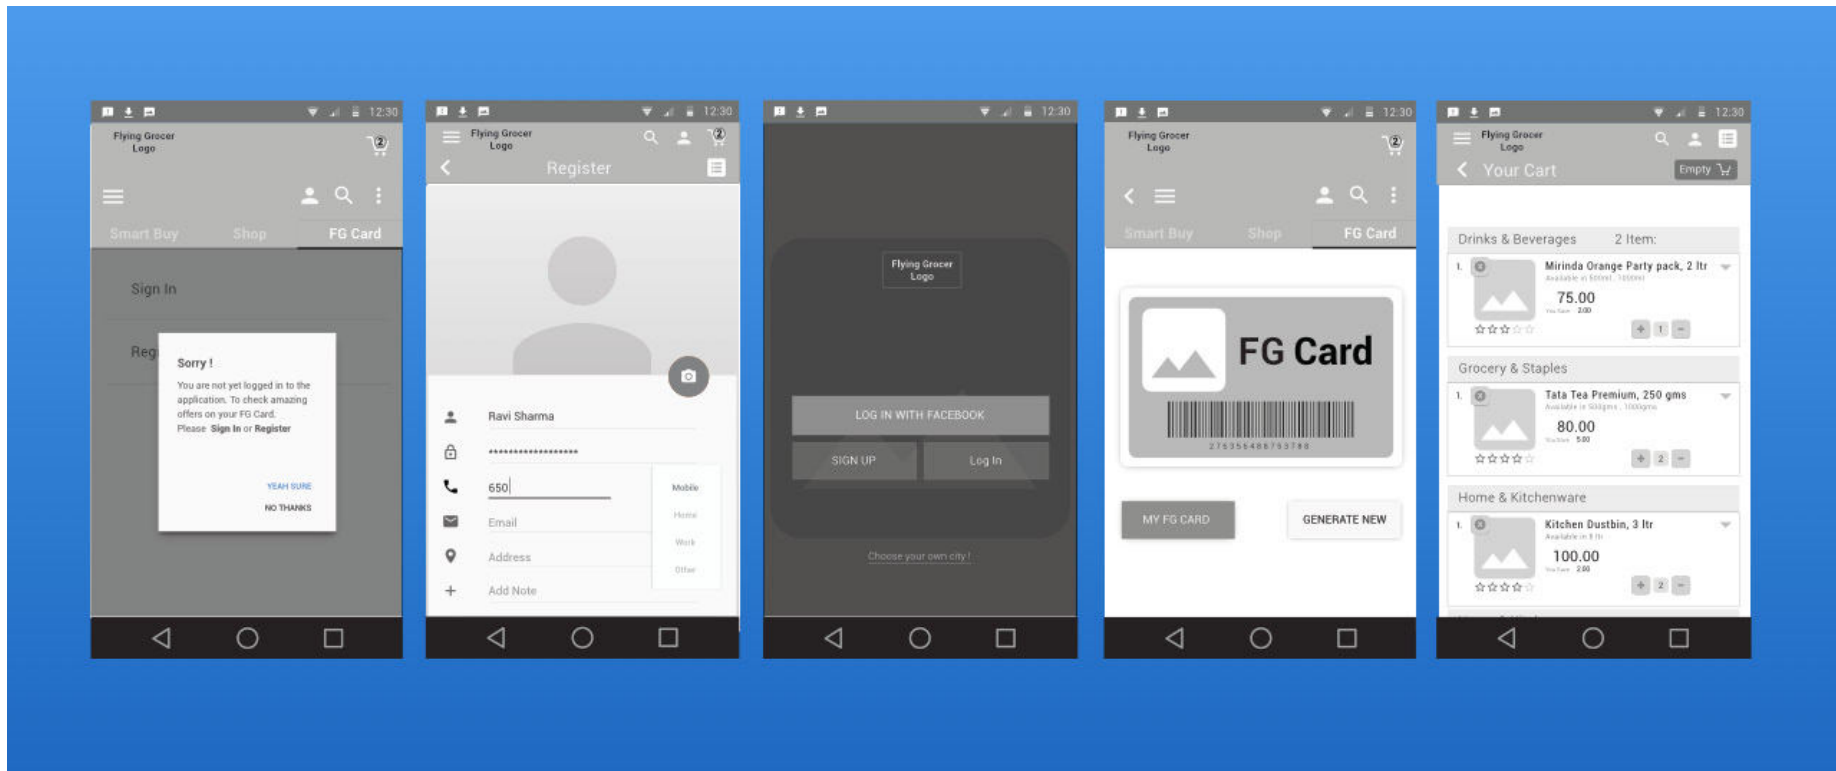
12:30

Flying Grocer Logo

2

Smart Buy Shop FG Card

Sign In

Reg

Sorry !

You are not yet logged in to the application. To check amazing offers on your FG Card. Please Sign In or Register

YEAH SURE

NO THANKS

12:30

Flying Grocer Logo

2

Register

Ravi Sharma

******************

650

Mobile

Home

Work

Other

Email

Address

Add Note

12:30

Flying Grocer Logo

LOG IN WITH FACEBOOK

SIGN UP

Log In

Choose your own city !

12:30

Flying Grocer Logo

2

Smart Buy Shop FG Card

FG Card

2763554867537810

MY FG CARD

GENERATE NEW

12:30

Flying Grocer Logo

Your Cart

Empty

Drinks & Beverages 2 Item:

1. Mirinda Orange Party pack, 2 ltr

75.00

1

Grocery & Staples

1. Tata Tea Premium, 250 gms

80.00

2

Home & Kitchenware

1. Kitchen Dustbin, 3 ltr

100.00

2